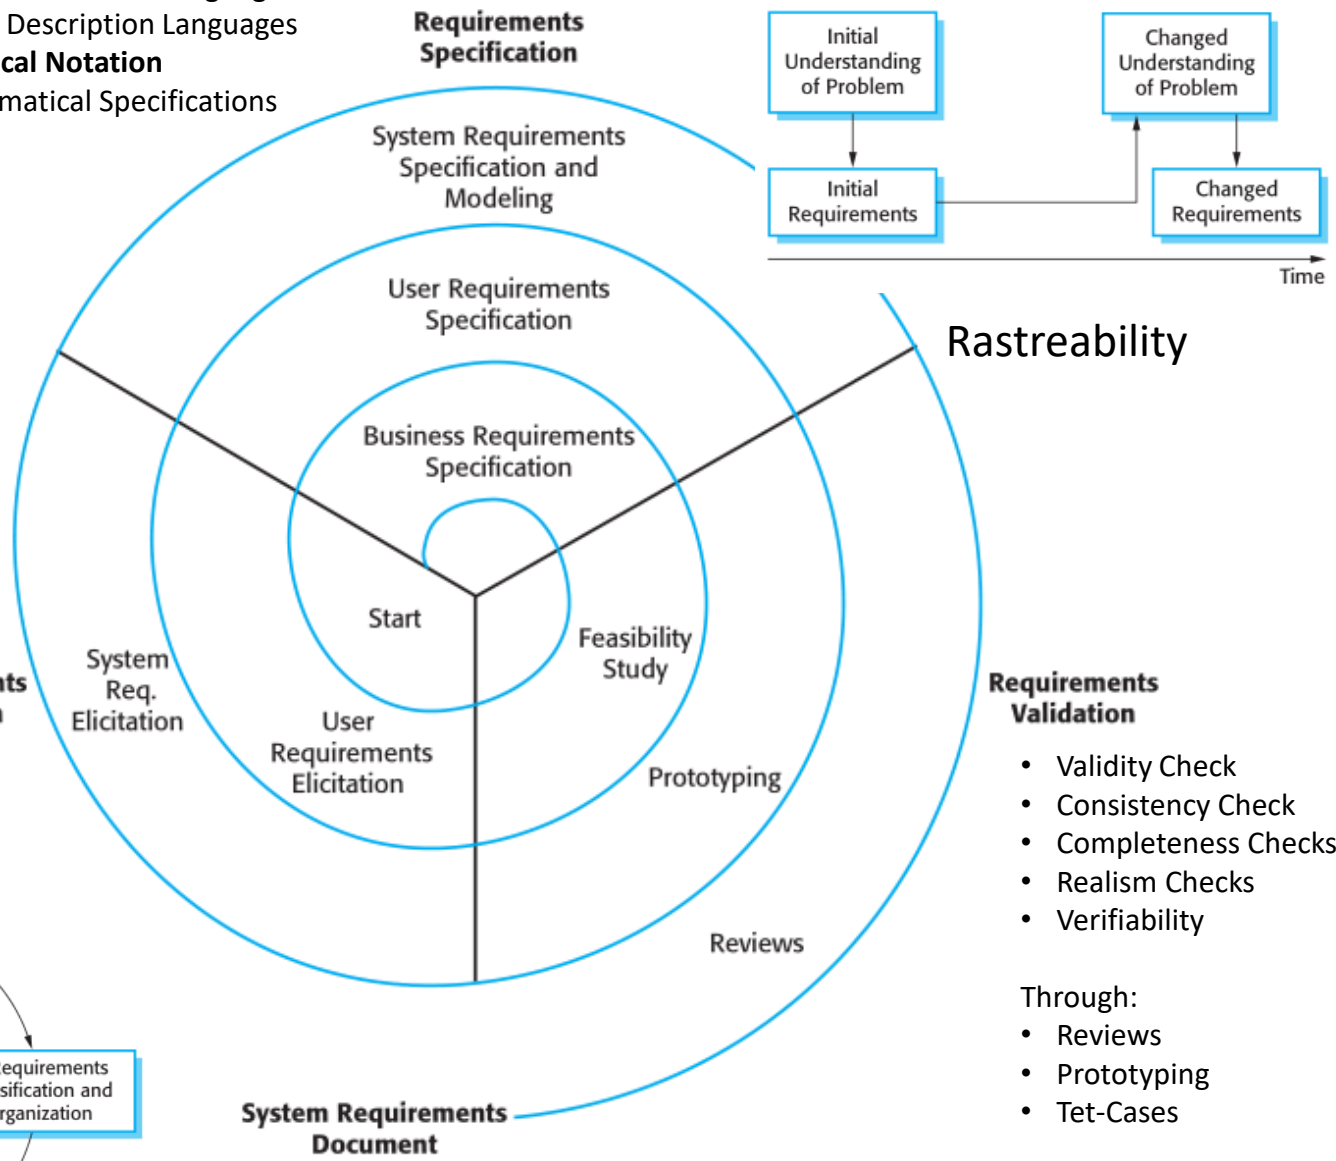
Description Languages
cal Notation
matical Specifications

Requirements Specification

Initial Understanding of Problem

Changed Understanding of Problem

Initial Requirements

Changed Requirements

Time

System Requirements Specification and Modeling

User Requirements Specification

Business Requirements Specification

Rastreability

Start

Feasibility Study

ts

System Req. Elicitation

User Requirements Elicitation

Prototyping

Reviews

Requirements Validation

- Validity Check
- Consistency Check
- Completeness Checks
- Realism Checks
- Verifiability

Through:
- Reviews
- Prototyping
- Tet-Cases

equirements sification and rganization

System Requirements Document